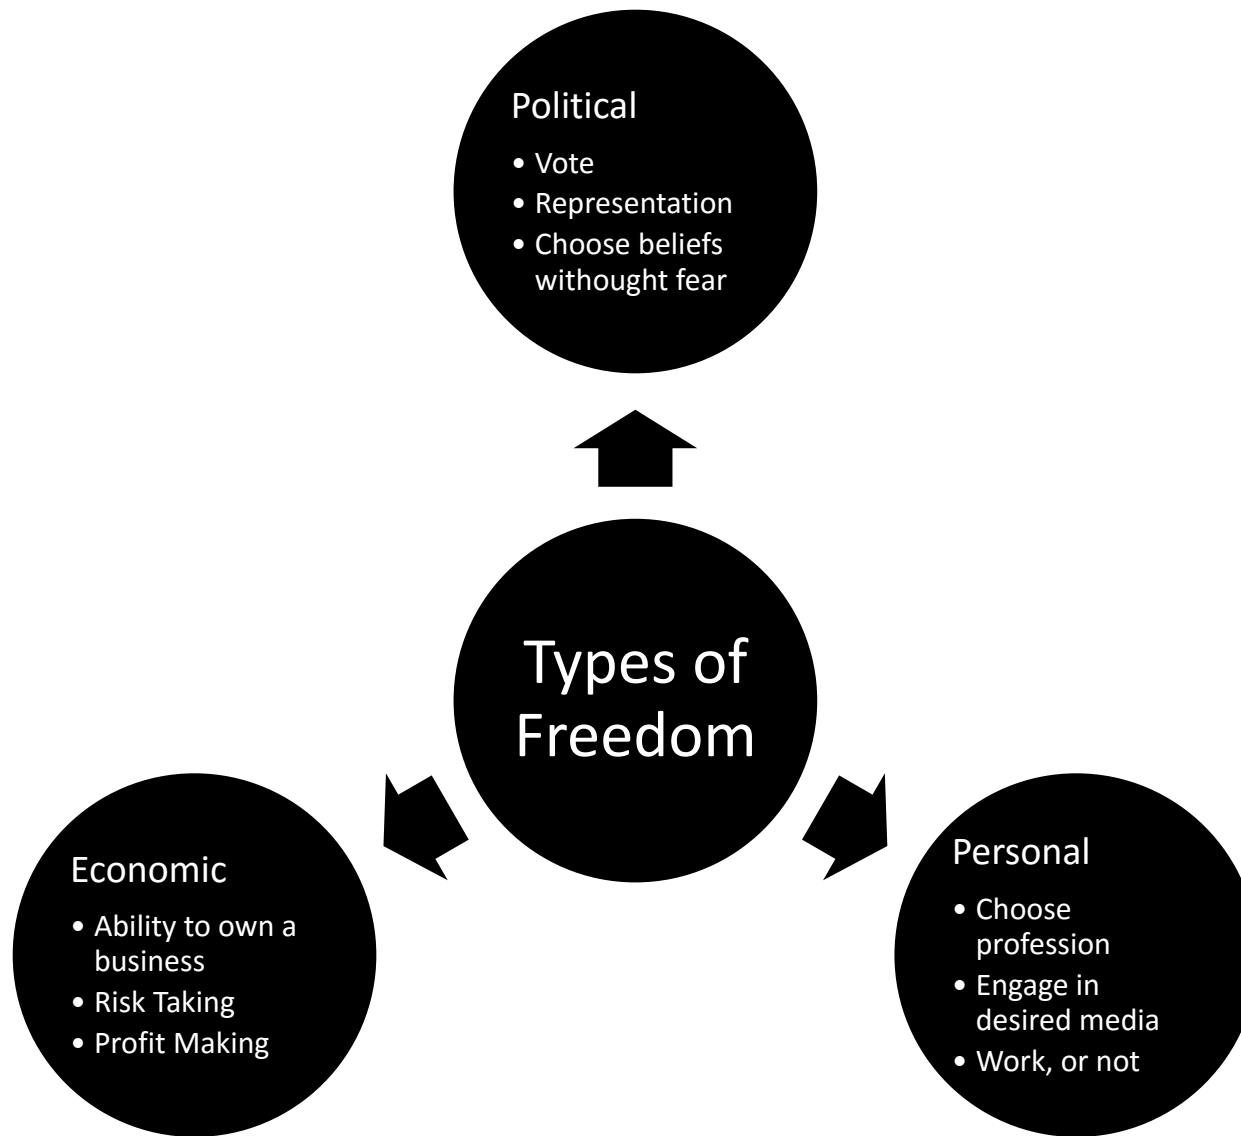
Types of Freedom

Political
• Vote
• Representation
• Choose beliefs withought fear

Economic
• Ability to own a business
• Risk Taking
• Profit Making

Personal
• Choose profession
• Engage in desired media
• Work, or not